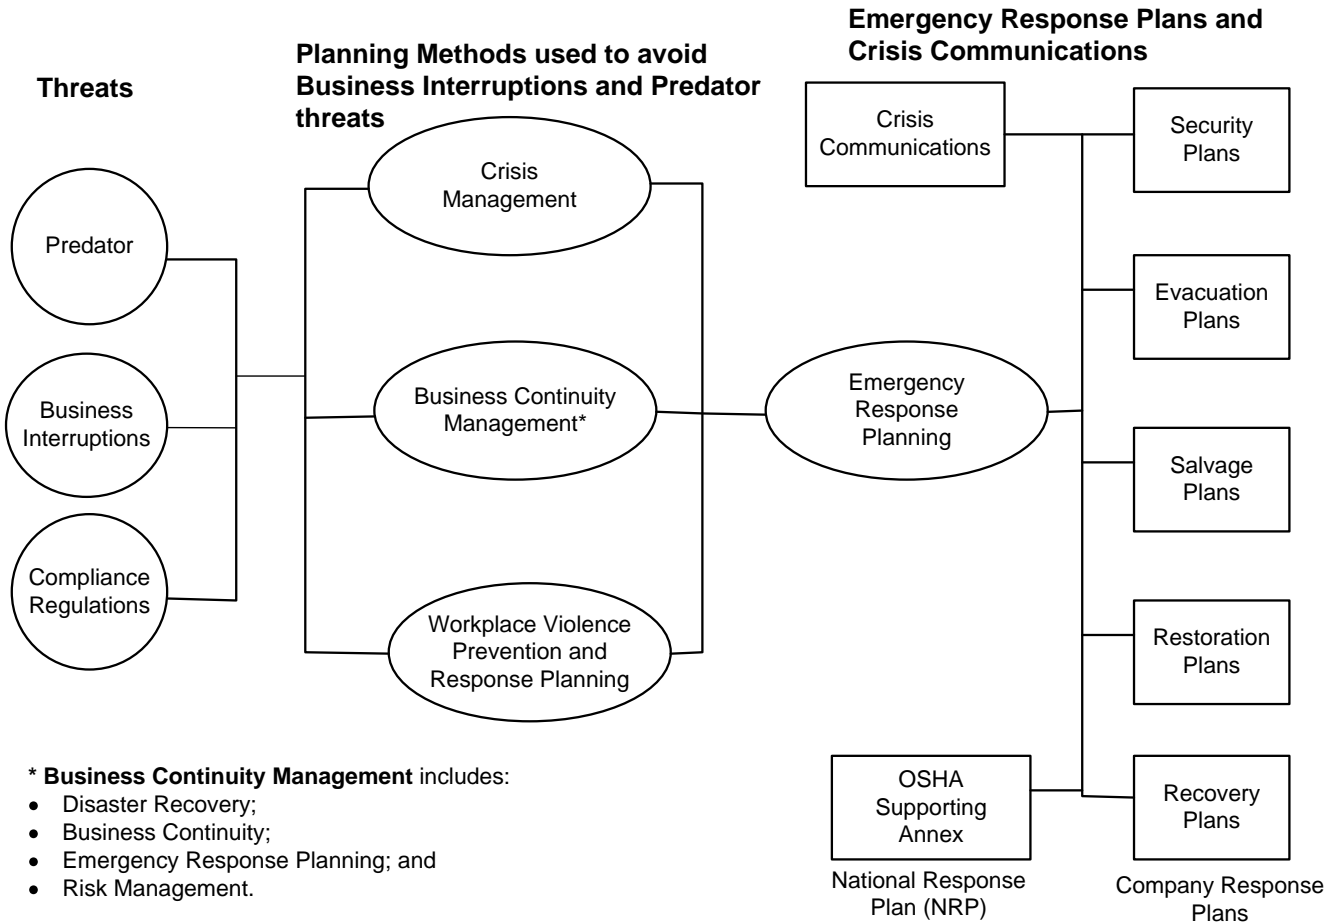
Threats

Planning Methods used to avoid Business Interruptions and Predator threats

Emergency Response Plans and Crisis Communications

Predator

Business Interruptions

Compliance Regulations

Crisis Management

Business Continuity Management*

Workplace Violence Prevention and Response Planning

Emergency Response Planning

Crisis Communications

Security Plans

Evacuation Plans

Salvage Plans

Restoration Plans

Recovery Plans

OSHA Supporting Annex

National Response Plan (NRP)

Company Response Plans

* **Business Continuity Management** includes:
- Disaster Recovery;
- Business Continuity;
- Emergency Response Planning; and
- Risk Management.